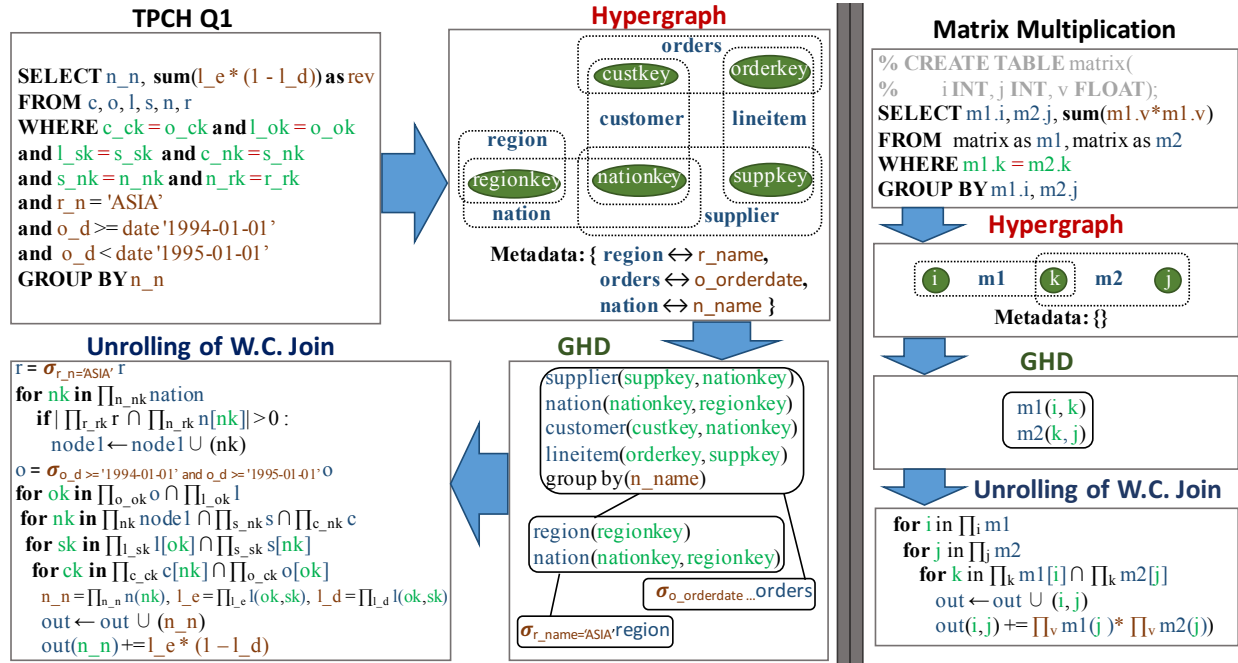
TPCH Q1

SELECT n_n, sum(l_e * (1 - l_d)) as rev
FROM c, o, l, s, n, r
WHERE c_ck = o_ck and l_ok = o_ok
and l_sk = s_sk and c_nk = s_nk
and s_nk = n_nk and n_rk = r_rk
and r_n = 'ASIA'
and o_d >= date '1994-01-01'
and o_d < date '1995-01-01'
GROUP BY n_n

Hypergraph

orders
custkey
orderkey
customer
lineitem
region
regionkey
nationkey
suppkey
nation
supplier

Metadata: { region ↔ r_name, orders ↔ o_orderdate, nation ↔ n_name }

Matrix Multiplication

% CREATE TABLE matrix(
% i INT, j INT, v FLOAT);
SELECT m1.i, m2.j, sum(m1.v*m1.v)
FROM matrix as m1, matrix as m2
WHERE m1.k = m2.k
GROUP BY m1.i, m2.j

Hypergraph

i m1 k m2 j

Metadata: {}

GHD

m1(i, k)
m2(k, j)

Unrolling of W.C. Join

for i in $\prod_i$ m1
for j in $\prod_j$ m2
for k in $\prod_k$ m1[i] ∩ $\prod_k$ m2[j]
out ← out ∪ (i, j)
out(i, j) += $\prod_v$ m1(j )* $\prod_v$ m2(j))

GHD

supplier(suppkey, nationkey)
nation(nationkey, regionkey)
customer(custkey, nationkey)
lineitem(orderkey, suppkey)
group by(n_name)

region(regionkey)
nation(nationkey, regionkey)

$\sigma_{o\_orderdate ...}$orders

$\sigma_{r\_name='ASIA'}$region

Unrolling of W.C. Join

r = $\sigma_{r\_n='ASIA'}$ r
for nk in $\prod_{n\_nk}$ nation
if | $\prod_{r\_rk}$ r ∩ $\prod_{n\_rk}$ n[nk]| > 0 :
node1 ← node1 ∪ (nk)
o = $\sigma_{o\_d >='1994-01-01' \text{ and } o\_d >= '1995-01-01'}$ o
for ok in $\prod_{o\_ok}$ o ∩ $\prod_{l\_ok}$ l
for nk in $\prod_{nk}$ node1 ∩ $\prod_{s\_nk}$ s ∩ $\prod_{c\_nk}$ c
for sk in $\prod_{l\_sk}$ l[ok] ∩ $\prod_{s\_sk}$ s[nk]
for ck in $\prod_{c\_ck}$ c[nk] ∩ $\prod_{o\_ck}$ o[ok]
n_n = $\prod_{n\_n}$ n(nk), l_e = $\prod_{l\_e}$ l(ok,sk), l_d = $\prod_{l\_d}$ l(ok,sk)
out ← out ∪ (n_n)
out(n_n) += l_e * (1 – l_d)